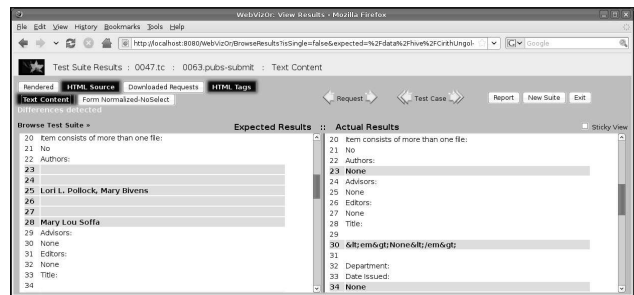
WebVizOr: View Results - Mozilla Firefox

File Edit View History Bookmarks Tools Help

http://localhost:8080/WebVizOr/BrowseResults?isSingle=false&expected=%2Fdata%2Fhive%2FCirithUngol-

Google

Test Suite Results : 0047.tc : 0063.pubs-submit : Text Content

Rendered HTML Source Downloaded Requests HTML Tags

Text Content Form Normalized-NoSelect

Differences detected

Request Test Case Report New Suite Exit

Browse Test Suite »

Expected Results :: Actual Results

Sticky View

| | |
|---|---|
| 20 Item consists of more than one file: | 20 Item consists of more than one file: |
| 21 No | 21 No |
| 22 Authors: | 22 Authors: |
| 23 | 23 None |
| 24 | 24 Advisors: |
| 25 Lori L. Pollock, Mary Bivens | 25 None |
| 26 | 26 Editors: |
| 27 | 27 None |
| 28 Mary Lou Soffa | 28 Title: |
| 29 Advisors: | 29 |
| 30 None | 30 &lt;em&gt;None&lt;/em&gt; |
| 31 Editors: | 31 |
| 32 None | 32 Department: |
| 33 Title: | 33 Date Issued: |
| 34 | 34 None |